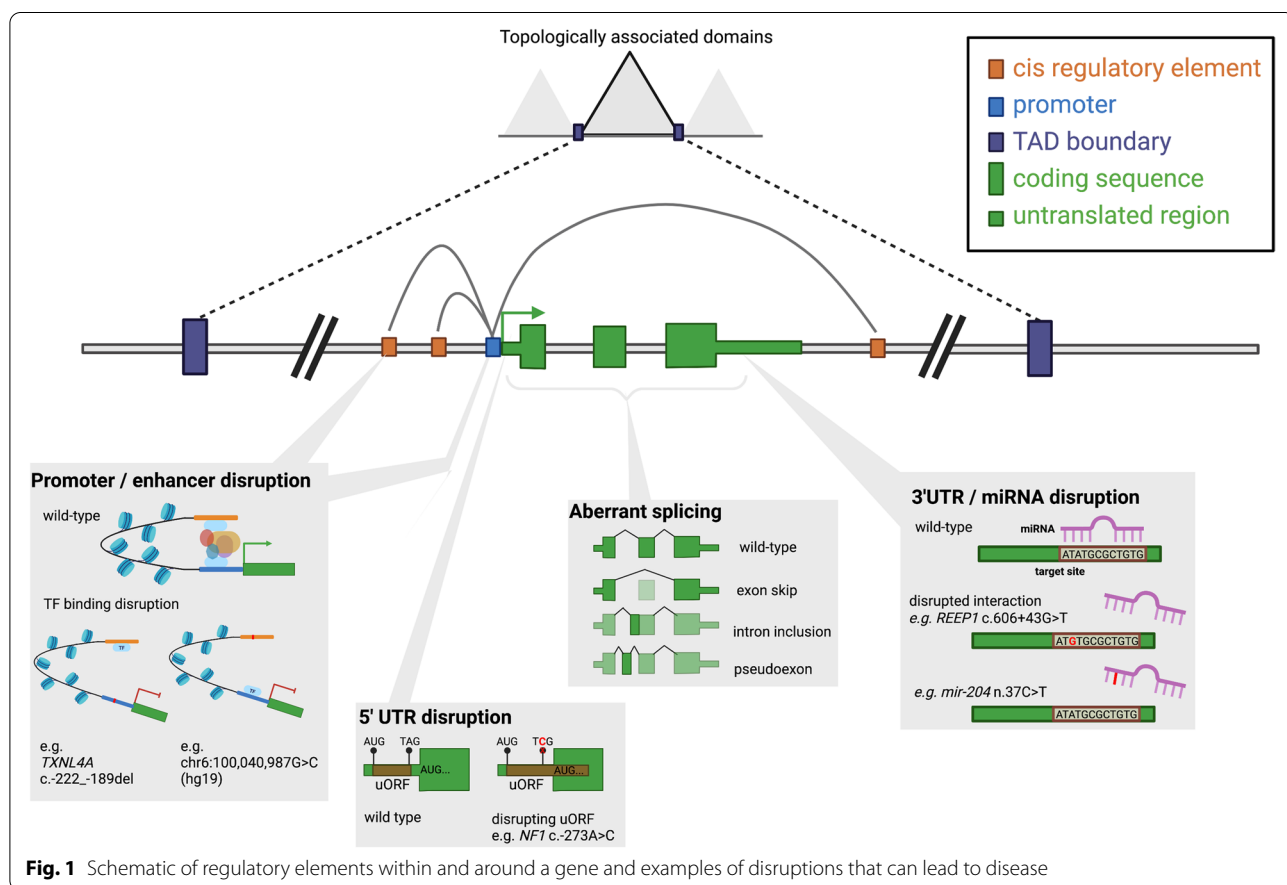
Topologically associated domains

cis regulatory element
promoter
TAD boundary
coding sequence
untranslated region

Promoter / enhancer disruption

wild-type

TF binding disruption

TF

TF

e.g. *TXNL4A* c.-222_-189del

e.g. chr6:100,040,987G>C (hg19)

Aberrant splicing

wild-type

exon skip

intron inclusion

pseudoexon

3'UTR / miRNA disruption

wild-type

miRNA

ATATGCGCTGTG

target site

disrupted interaction
*e.g. REEP1* c.606+43G>T

ATGTGCGCTGTG

*e.g. mir-204* n.37C>T

ATATGCGCTGTG

5' UTR disruption

AUG TAG

AUG...

uORF

wild type

AUG TCG

AUG...

uORF

disrupting uORF
e.g. *NF1* c.-273A>C

**Fig. 1** Schematic of regulatory elements within and around a gene and examples of disruptions that can lead to disease